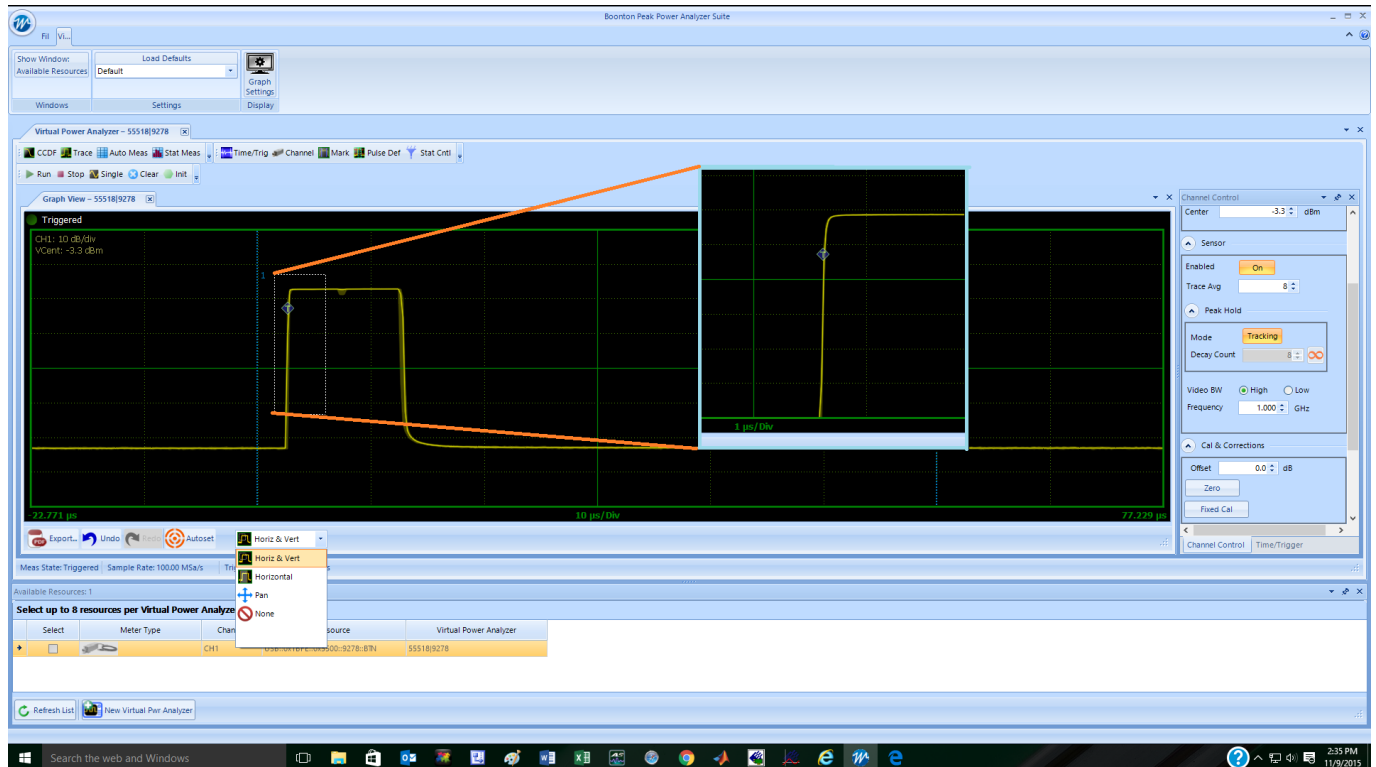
Boonton Peak Power Analyzer Suite

Fil Vi

Show Window:
Available Resources

Load Defaults
Default

Graph Settings

Windows Settings Display

Virtual Power Analyzer – 55518|9278

CCDF Trace Auto Meas Stat Meas Time/Trig Channel Mark Pulse Def Stat Cntl

Run Stop Single Clear Init

Graph View – 55518|9278

Triggered

CH1: 10 dB/div
VCent: -3.3 dBm

1

1 µs/Div

-22.771 µs 10 µs/Div 77.229 µs

Export... Undo Redo Autoset Horiz & Vert

Horiz & Vert
Horizontal
Pan
None

Meas State: Triggered Sample Rate: 100.00 MSa/s Tri

Channel Control

Center -3.3 dBm

Sensor

Enabled On
Trace Avg 8

Peak Hold

Mode Tracking
Decay Count 8

Video BW High Low
Frequency 1.000 GHz

Cal & Corrections

Offset 0.0 dB
Zero
Fixed Cal

Channel Control Time/Trigger

Available Resources: 1

Select up to 8 resources per Virtual Power Analyze

| Select | Meter Type | Chan | source | Virtual Power Analyzer |
|---|---|---|---|---|
| | | CH1 | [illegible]9278::BTN | 55518|9278 |

Refresh List New Virtual Pwr Analyzer

Search the web and Windows

2:35 PM
11/9/2015